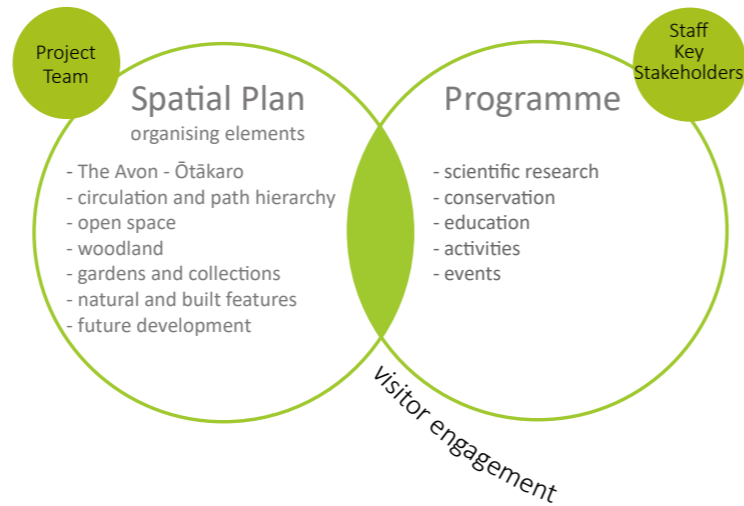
Project Team

Staff Key Stakeholders

Spatial Plan
organising elements

- The Avon - Ōtākaro
- circulation and path hierarchy
- open space
- woodland
- gardens and collections
- natural and built features
- future development

Programme

- scientific research
- conservation
- education
- activities
- events

visitor engagement